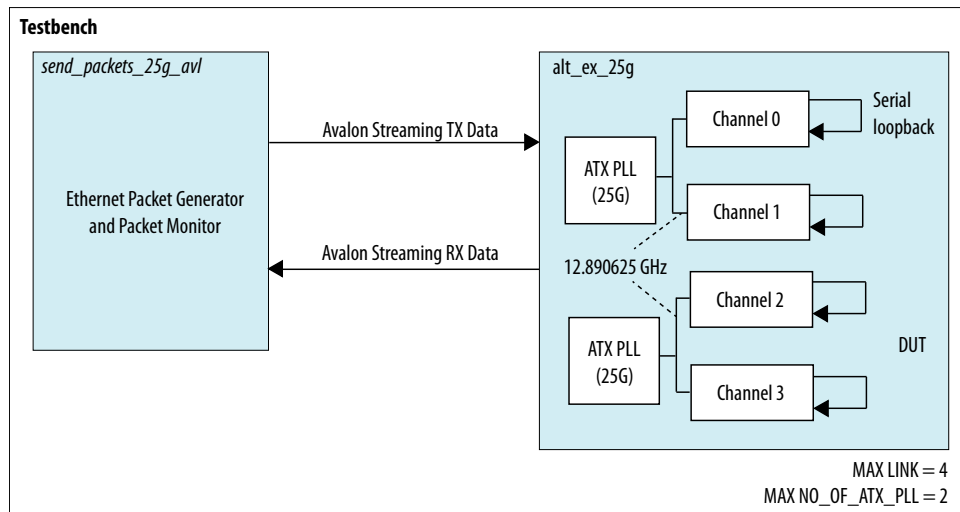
Testbench

send_packets_25g_avl

Ethernet Packet Generator and Packet Monitor

Avalon Streaming TX Data

Avalon Streaming RX Data

alt_ex_25g

ATX PLL (25G)

Channel 0

Serial loopback

Channel 1

12.890625 GHz

Channel 2

ATX PLL (25G)

Channel 3

DUT

MAX LINK = 4
MAX NO_OF_ATX_PLL = 2